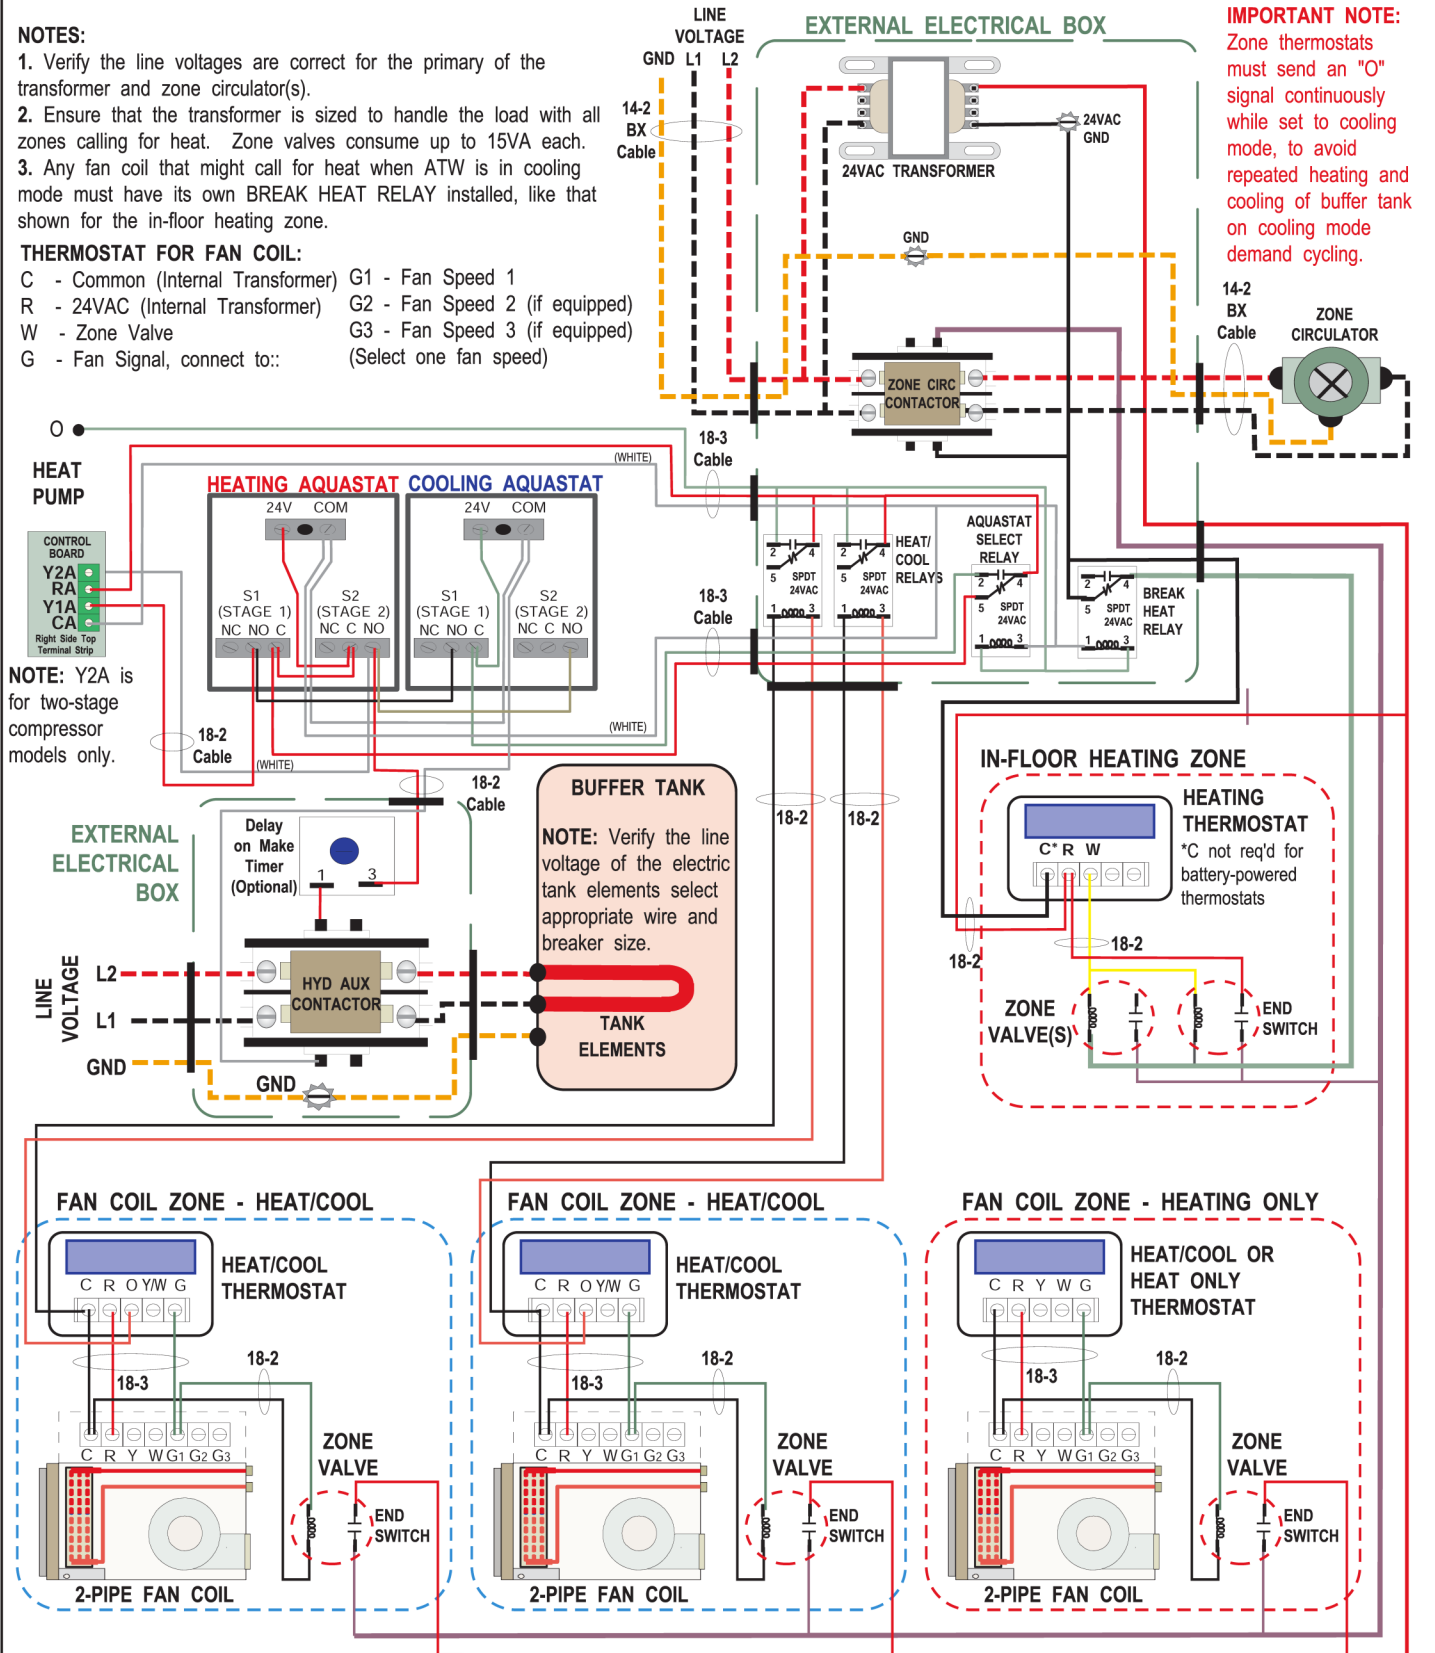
NOTES:
1. Verify the line voltages are correct for the primary of the transformer and zone circulator(s).
2. Ensure that the transformer is sized to handle the load with all zones calling for heat. Zone valves consume up to 15VA each.
3. Any fan coil that might call for heat when ATW is in cooling mode must have its own BREAK HEAT RELAY installed, like that shown for the in-floor heating zone.

THERMOSTAT FOR FAN COIL:
C - Common (Internal Transformer)
R - 24VAC (Internal Transformer)
W - Zone Valve
G - Fan Signal, connect to::
G1 - Fan Speed 1
G2 - Fan Speed 2 (if equipped)
G3 - Fan Speed 3 (if equipped)
(Select one fan speed)

LINE VOLTAGE
GND L1 L2
14-2 BX Cable
EXTERNAL ELECTRICAL BOX
24VAC GND
24VAC TRANSFORMER
GND

IMPORTANT NOTE:
Zone thermostats must send an "O" signal continuously while set to cooling mode, to avoid repeated heating and cooling of buffer tank on cooling mode demand cycling.

14-2 BX Cable
ZONE CIRCULATOR
ZONE CIRC CONTACTOR

O
HEAT PUMP
CONTROL BOARD
Y2A
RA
Y1A
CA
Right Side Top Terminal Strip
NOTE: Y2A is for two-stage compressor models only.

(WHITE)
18-3 Cable
HEATING AQUASTAT
COOLING AQUASTAT
24V COM
24V COM
S1 (STAGE 1) NC NO C
S2 (STAGE 2) NC C NO
S1 (STAGE 1) NC NO C
S2 (STAGE 2) NC C NO
2 4 5 SPDT 24VAC 1 3
2 4 5 SPDT 24VAC 1 3
HEAT/ COOL RELAYS
AQUASTAT SELECT RELAY
2 4 5 SPDT 24VAC 1 3
2 4 5 SPDT 24VAC 1 3
BREAK HEAT RELAY
18-3 Cable
(WHITE)
18-2 Cable
(WHITE)
18-2 Cable

EXTERNAL ELECTRICAL BOX
Delay on Make Timer (Optional)
1 3
LINE VOLTAGE
L2
L1
GND
HYD AUX CONTACTOR
GND

BUFFER TANK
NOTE: Verify the line voltage of the electric tank elements select appropriate wire and breaker size.
TANK ELEMENTS

18-2
18-2

IN-FLOOR HEATING ZONE
HEATING THERMOSTAT
*C not req'd for battery-powered thermostats
C* R W
18-2
18-2
ZONE VALVE(S)
END SWITCH

FAN COIL ZONE - HEAT/COOL
HEAT/COOL THERMOSTAT
C R O Y/W G
18-2
18-3
C R Y W G1 G2 G3
ZONE VALVE
END SWITCH
2-PIPE FAN COIL

FAN COIL ZONE - HEAT/COOL
HEAT/COOL THERMOSTAT
C R O Y/W G
18-2
18-3
C R Y W G1 G2 G3
ZONE VALVE
END SWITCH
2-PIPE FAN COIL

FAN COIL ZONE - HEATING ONLY
HEAT/COOL OR HEAT ONLY THERMOSTAT
C R Y W G
18-2
18-3
C R Y W G1 G2 G3
ZONE VALVE
END SWITCH
2-PIPE FAN COIL